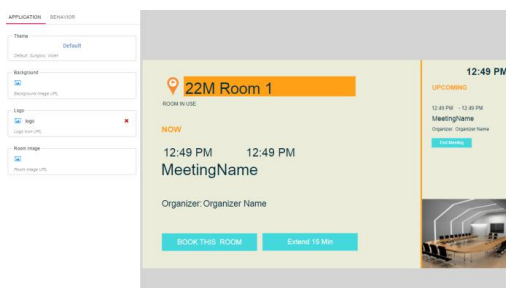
APPLICATION BEHAVIOR

Theme
Default
Default, Sungsoc Violet

Background
Background Image URL

Logo
logo
Logo Icon URL

Room Image
Room Image URL

22M Room 1
ROOM IN USE

NOW

12:49 PM 12:49 PM
MeetingName

Organizer: Organizer Name

BOOK THIS ROOM
Extend 15 Min

12:49 PM
UPCOMING

12:49 PM - 12:49 PM
MeetingName
Organizer: Organizer Name
End Meeting